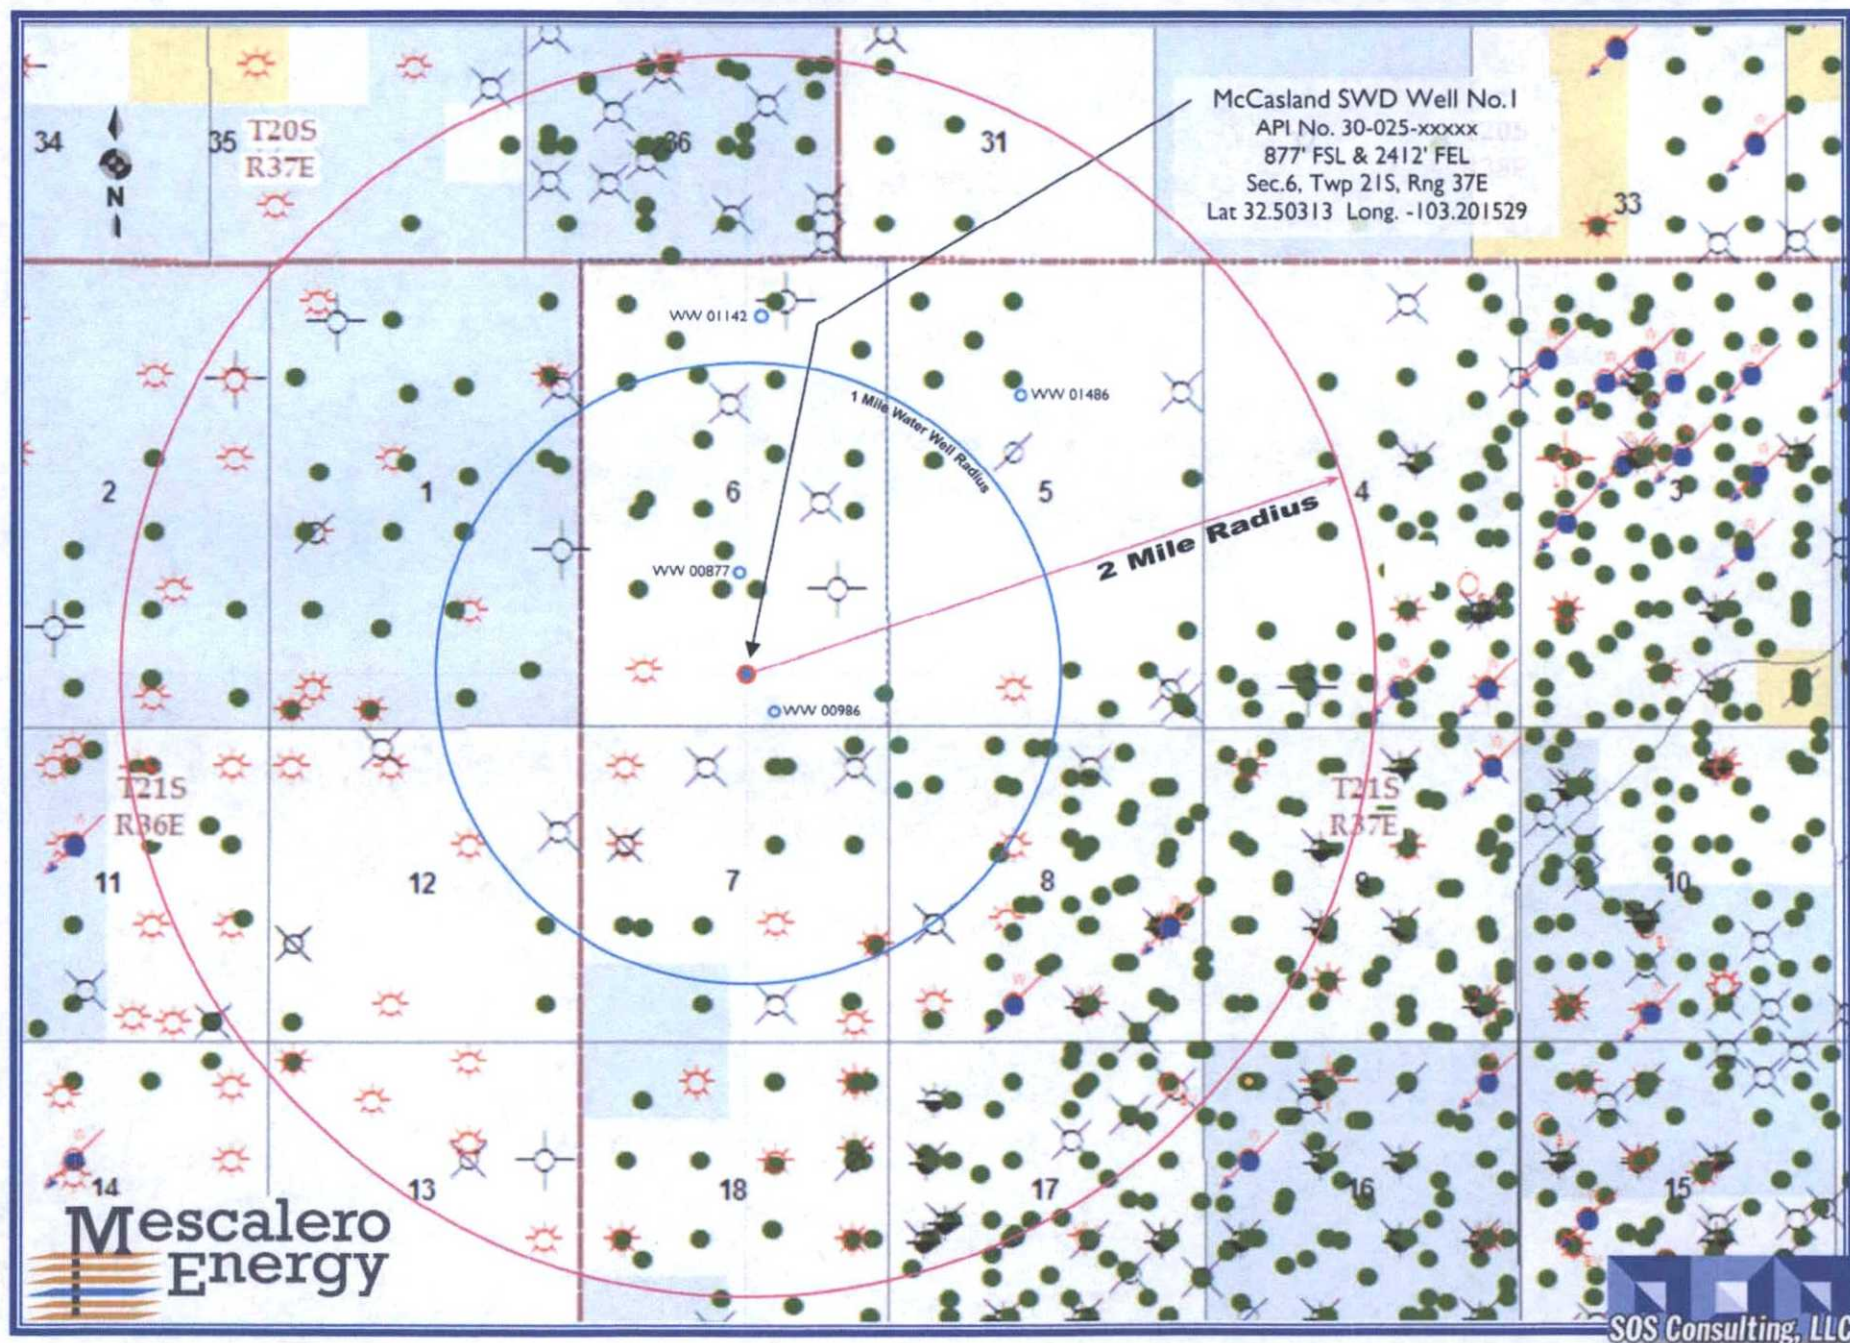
McCasland SWD Well No.1
API No. 30-025-xxxxx
877' FSL & 2412' FEL
Sec.6, Twp 21S, Rng 37E
Lat 32.50313 Long. -103.201529

34
35
T20S
R37E
N
36
31
33

WW 01142
WW 01486
1 Mile Water Well Radius
2 Mile Radius
WW 00877
WW 00986

2
1
6
5
4
3

T21S
R36E
T21S
R37E

11
12
7
8
9
10

14
13
18
17
16
15

Mescalero Energy
SOS Consulting, LLC